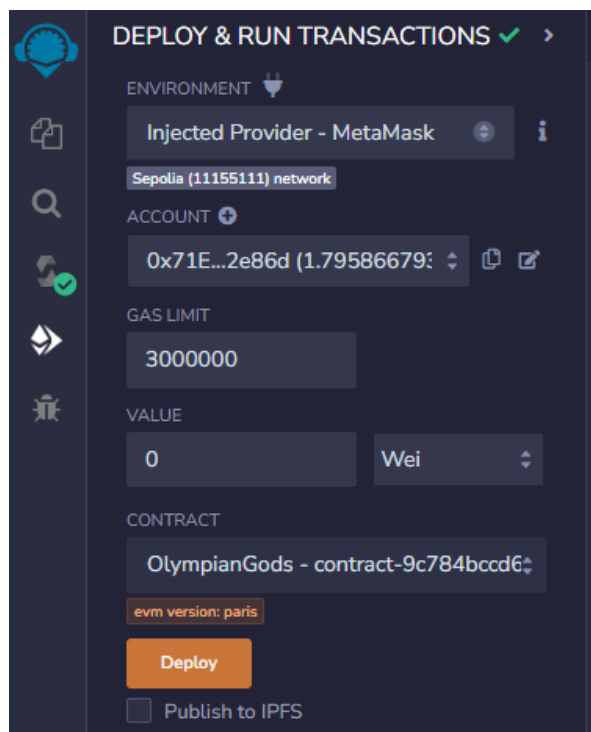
DEPLOY & RUN TRANSACTIONS

ENVIRONMENT

Injected Provider - MetaMask

Sepolia (11155111) network

ACCOUNT

0x71E...2e86d (1.79586679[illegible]

GAS LIMIT

3000000

VALUE

0

Wei

CONTRACT

OlympianGods - contract-9c784bccd6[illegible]

evm version: paris

Deploy

Publish to IPFS